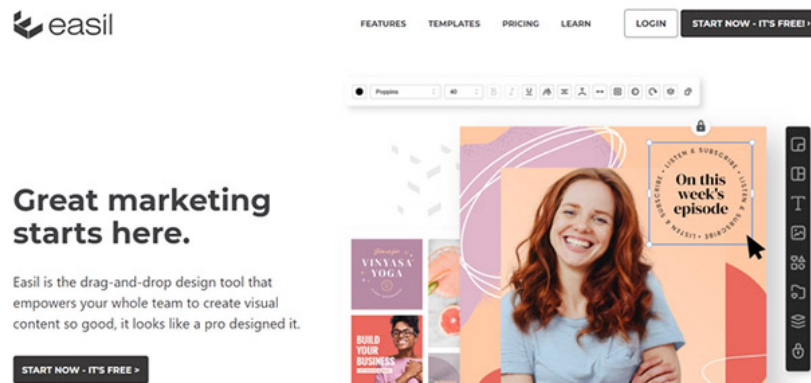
easil

FEATURES TEMPLATES PRICING LEARN LOGIN START NOW - IT'S FREE!

Poppins 40

Great marketing starts here.

Easil is the drag-and-drop design tool that empowers your whole team to create visual content so good, it looks like a pro designed it.

START NOW - IT'S FREE >

VINYASA YOGA

BUILD YOUR BUSINESS

LISTEN & SUBSCRIBE • LISTEN & SUBSCRIBE • LISTEN & SUBSCRIBE •

On this week's episode